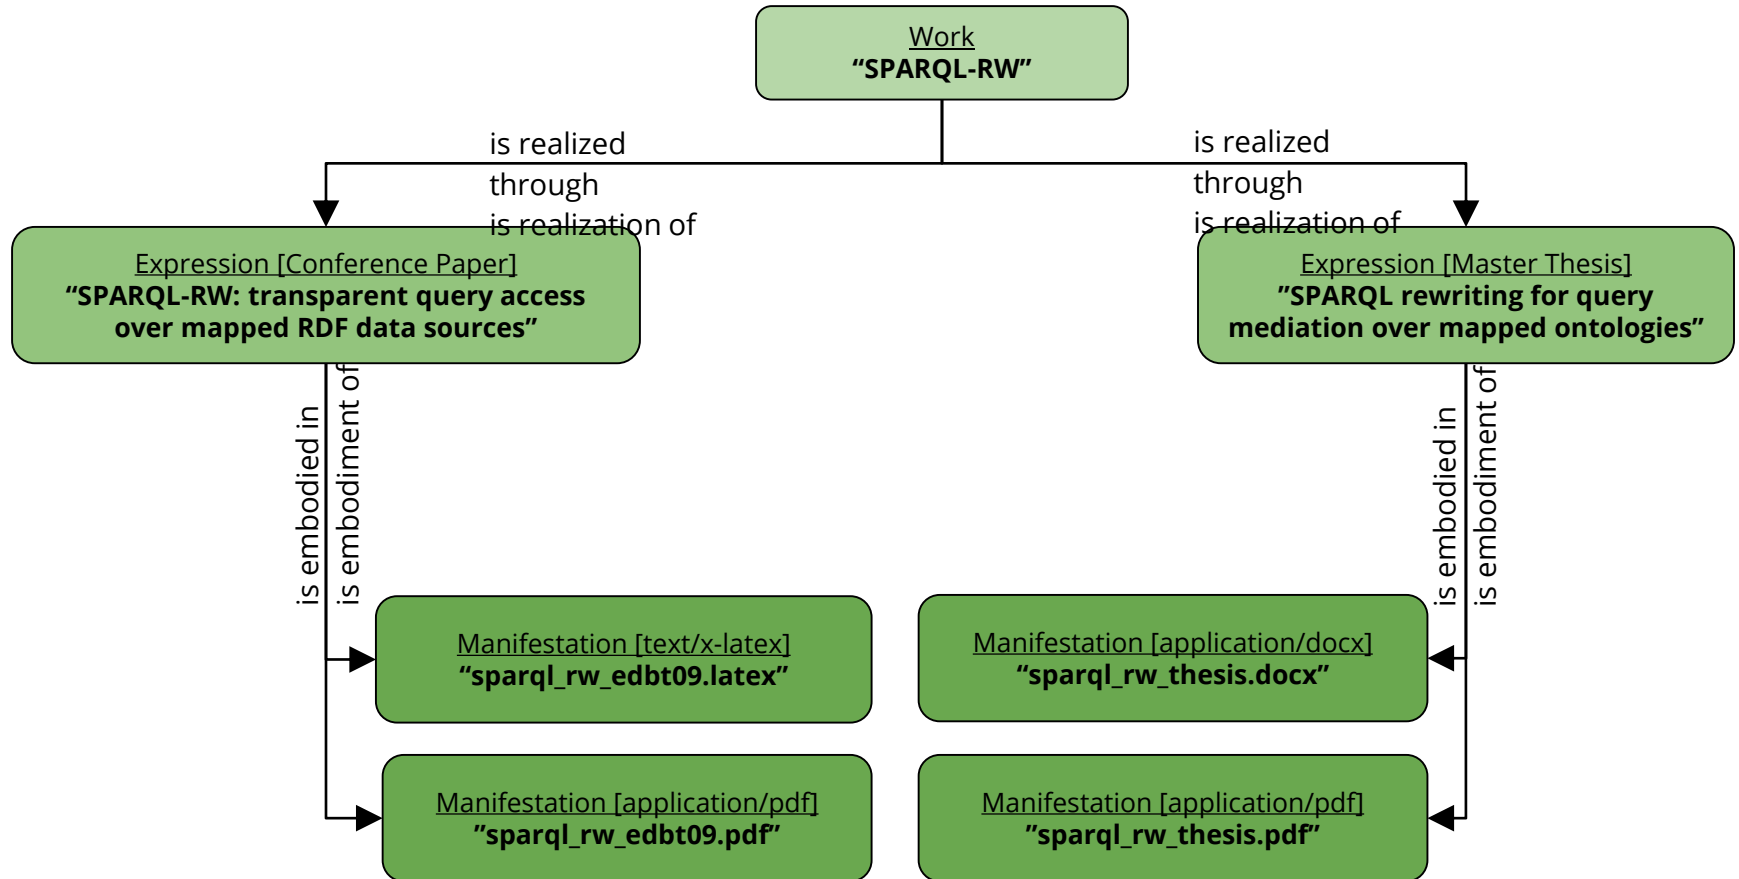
Work
“SPARQL-RW”

is realized through
is realization of

is realized through
is realization of

Expression [Conference Paper]
“SPARQL-RW: transparent query access over mapped RDF data sources”

Expression [Master Thesis]
”SPARQL rewriting for query mediation over mapped ontologies”

is embodied in
is embodiment of

is embodied in
is embodiment of

Manifestation [text/x-latex]
“sparql_rw_edbt09.latex”

Manifestation [application/docx]
“sparql_rw_thesis.docx”

Manifestation [application/pdf]
”sparql_rw_edbt09.pdf”

Manifestation [application/pdf]
”sparql_rw_thesis.pdf”